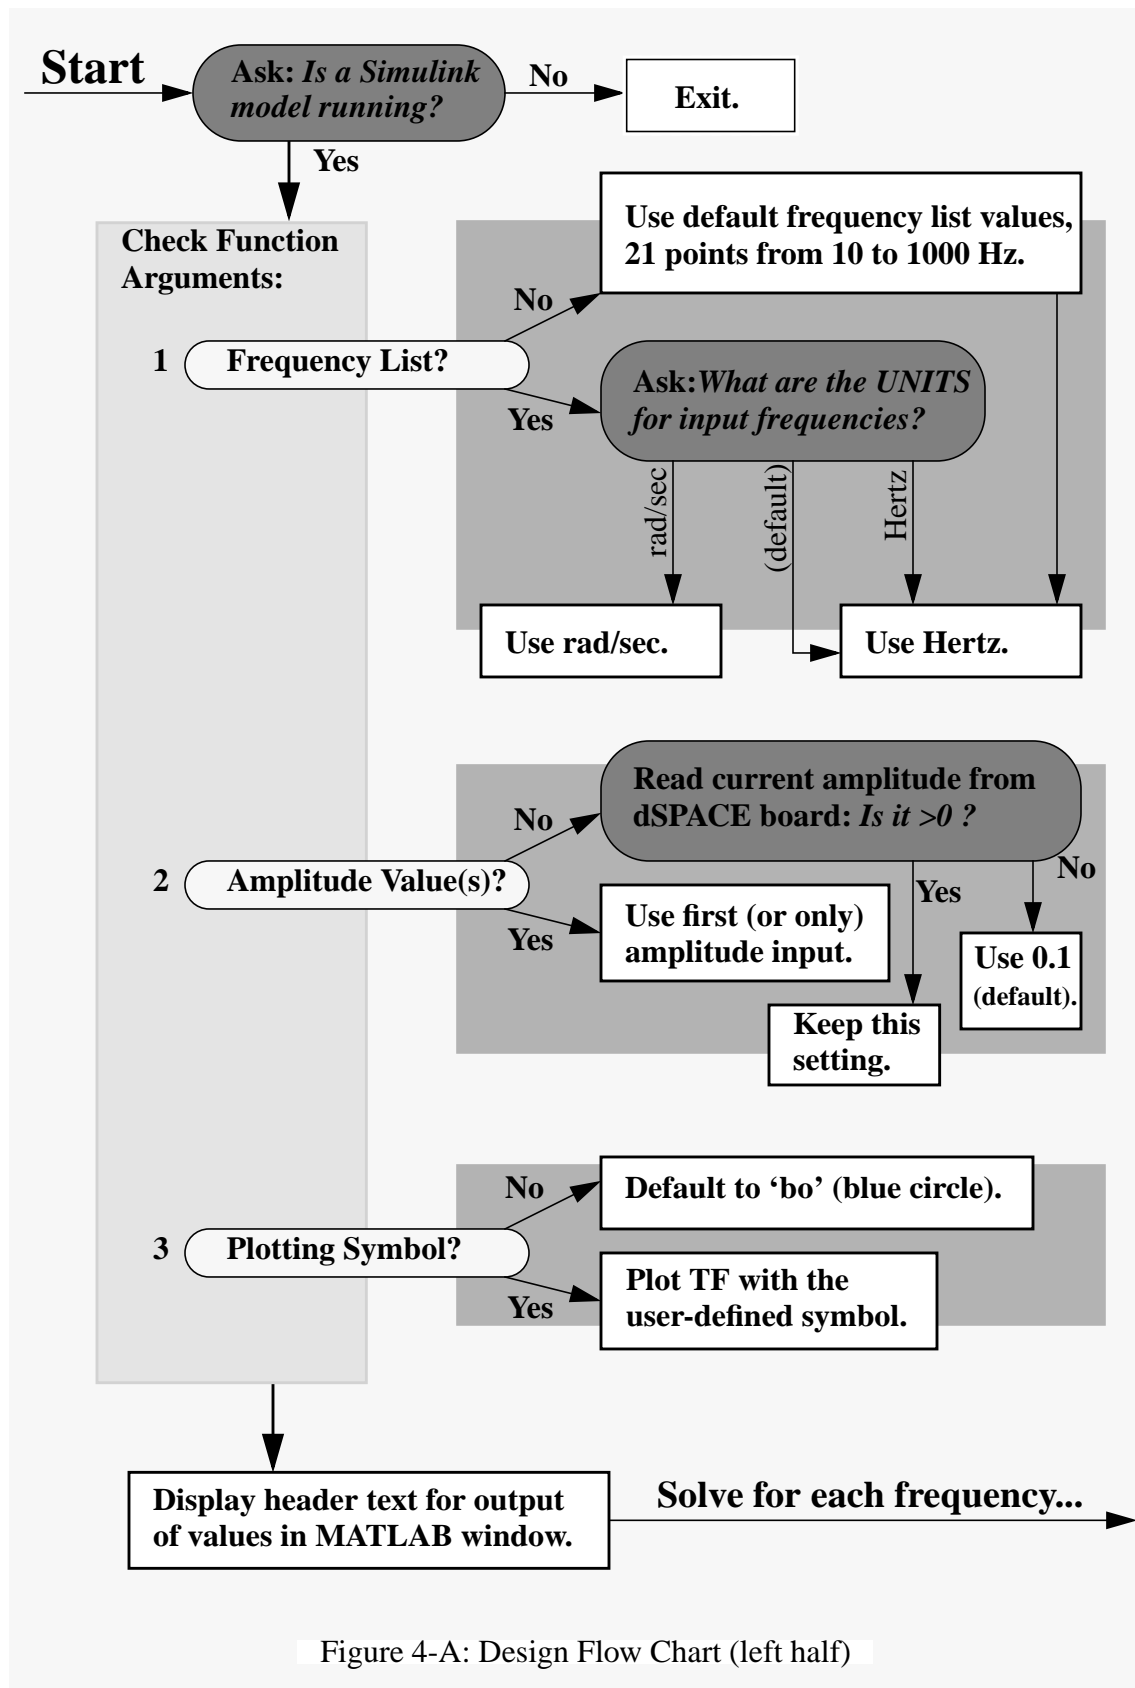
Start

Ask: *Is a Simulink model running?*

No

Exit.

Yes

Check Function Arguments:

Use default frequency list values, 21 points from 10 to 1000 Hz.

No

1 Frequency List?

Yes

Ask: *What are the UNITS for input frequencies?*

rad/sec

(default)

Hertz

Use rad/sec.

Use Hertz.

Read current amplitude from dSPACE board: *Is it >0 ?*

No

2 Amplitude Value(s)?

Yes

No

Yes

Use first (or only) amplitude input.

Use 0.1 (default).

Keep this setting.

No

Default to 'bo' (blue circle).

3 Plotting Symbol?

Yes

Plot TF with the user-defined symbol.

Display header text for output of values in MATLAB window.

Solve for each frequency...

Figure 4-A: Design Flow Chart (left half)